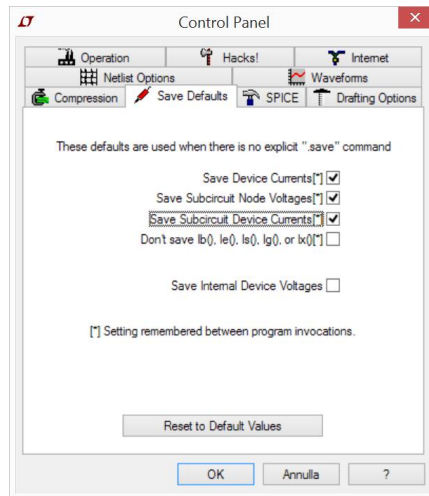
Control Panel

Operation
Hacks!
Internet
Netlist Options
Waveforms
Compression
Save Defaults
SPICE
Drafting Options

These defaults are used when there is no explicit ".save" command

Save Device Currents[*]
Save Subcircuit Node Voltages[*]
Save Subcircuit Device Currents[*]
Don't save Ib(), Ie(), Is(), Ig(), or Ix()[*]

Save Internal Device Voltages

[*] Setting remembered between program invocations.

Reset to Default Values

OK
Annulla
?